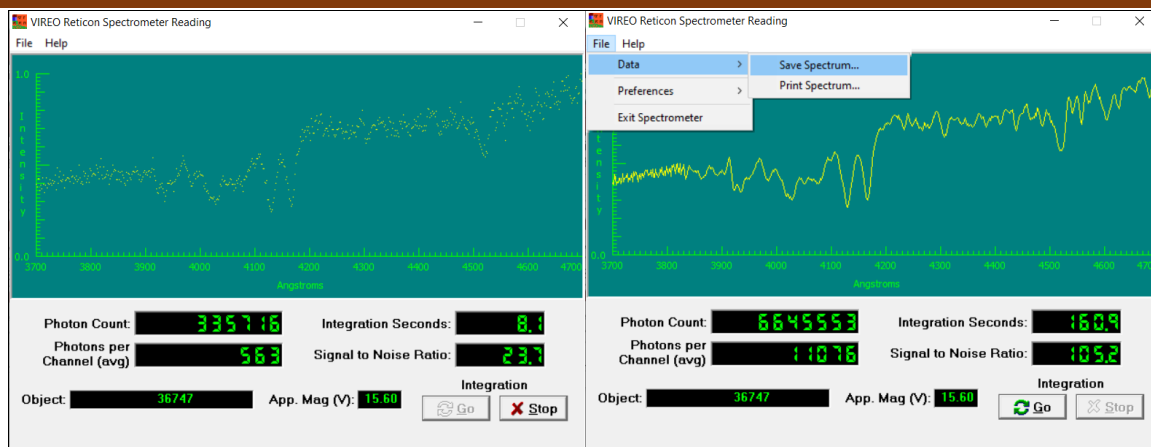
VIREO Reticon Spectrometer Reading

File Help

1.0

Intensity

0.0

3700 3800 3900 4000 4100 4200 4300 4400 4500 4600 4700

Angstroms

Photon Count: 335716

Integration Seconds: 8.1

Photons per Channel (avg) 563

Signal to Noise Ratio: 23.7

Object: 36747

App. Mag (V): 15.60

Integration

Go

Stop

VIREO Reticon Spectrometer Reading

File Help

Data

Save Spectrum...

Print Spectrum...

Preferences

Exit Spectrometer

Intensity

0.0

3700 3800 3900 4000 4100 4200 4300 4400 4500 4600 47

Angstroms

Photon Count: 6645553

Integration Seconds: 160.9

Photons per Channel (avg) 11076

Signal to Noise Ratio: 105.2

Object: 36747

App. Mag (V): 15.60

Integration

Go

Stop